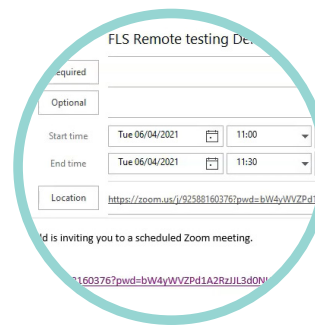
FLS Remote testing De

equired

Optional

Start time
Tue 06/04/2021
11:00

End time
Tue 06/04/2021
11:30

Location
https://zoom.us/j/92588160376?pwd=bW4yWVZPd

d is inviting you to a scheduled Zoom meeting.

8160376?pwd=bW4yWVZPd1A2RzJJL3d0N